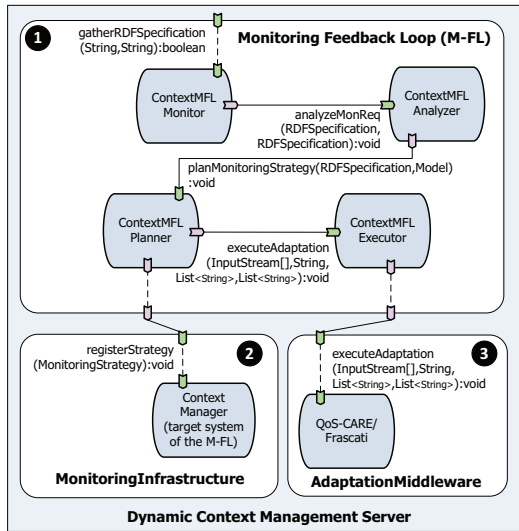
1

gatherRDFSpecification (String,String):boolean

Monitoring Feedback Loop (M-FL)

ContextMFL Monitor

analyzeMonReq (RDFSpecification, RDFSpecification):void

ContextMFL Analyzer

planMonitoringStrategy(RDFSpecification,Model) :void

ContextMFL Planner

executeAdaptation (InputStream[],String, List<String>,List<String>):void

ContextMFL Executor

registerStrategy (MonitoringStrategy):void

2

Context Manager (target system of the M-FL)

MonitoringInfrastructure

executeAdaptation (InputStream[],String, List<String>,List<String>):void

3

QoS-CARE/ Frascati

AdaptationMiddleware

Dynamic Context Management Server